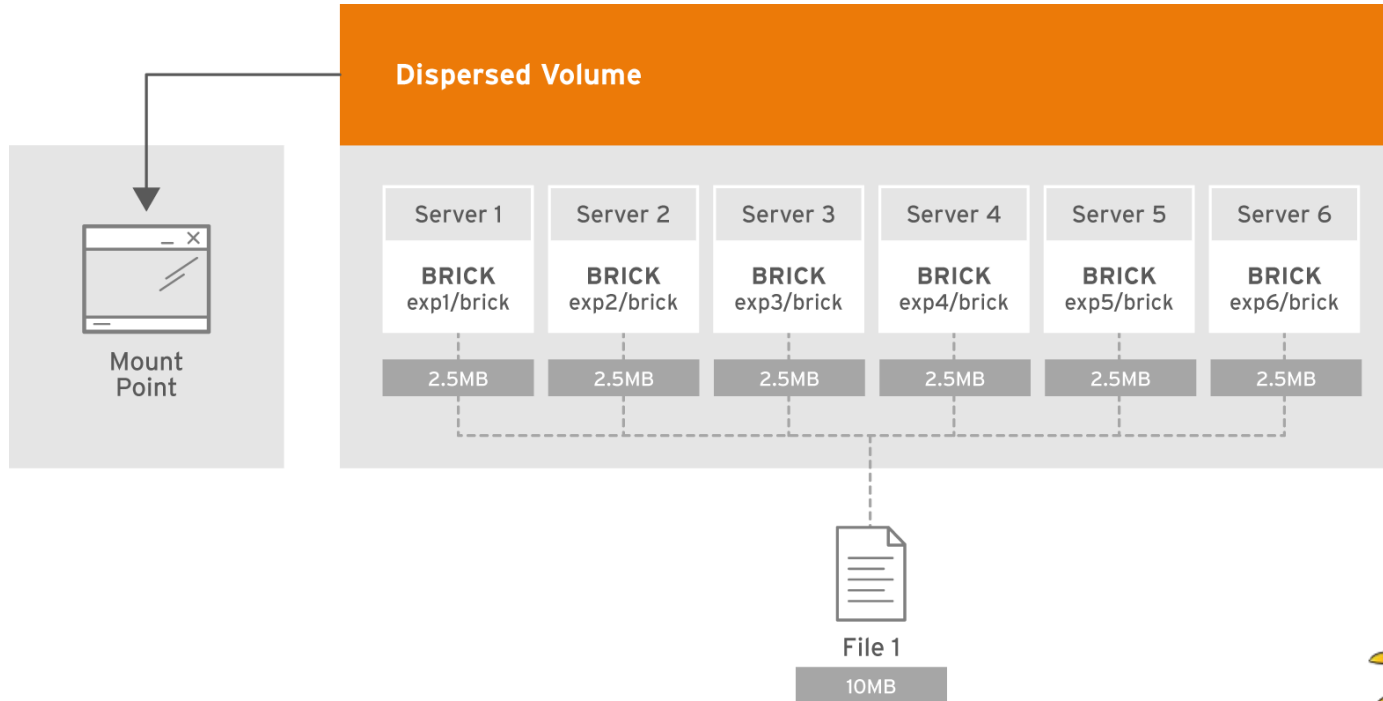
Dispersed Volume

Mount Point

Server 1
BRICK
exp1/brick
2.5MB

Server 2
BRICK
exp2/brick
2.5MB

Server 3
BRICK
exp3/brick
2.5MB

Server 4
BRICK
exp4/brick
2.5MB

Server 5
BRICK
exp5/brick
2.5MB

Server 6
BRICK
exp6/brick
2.5MB

File 1
10MB